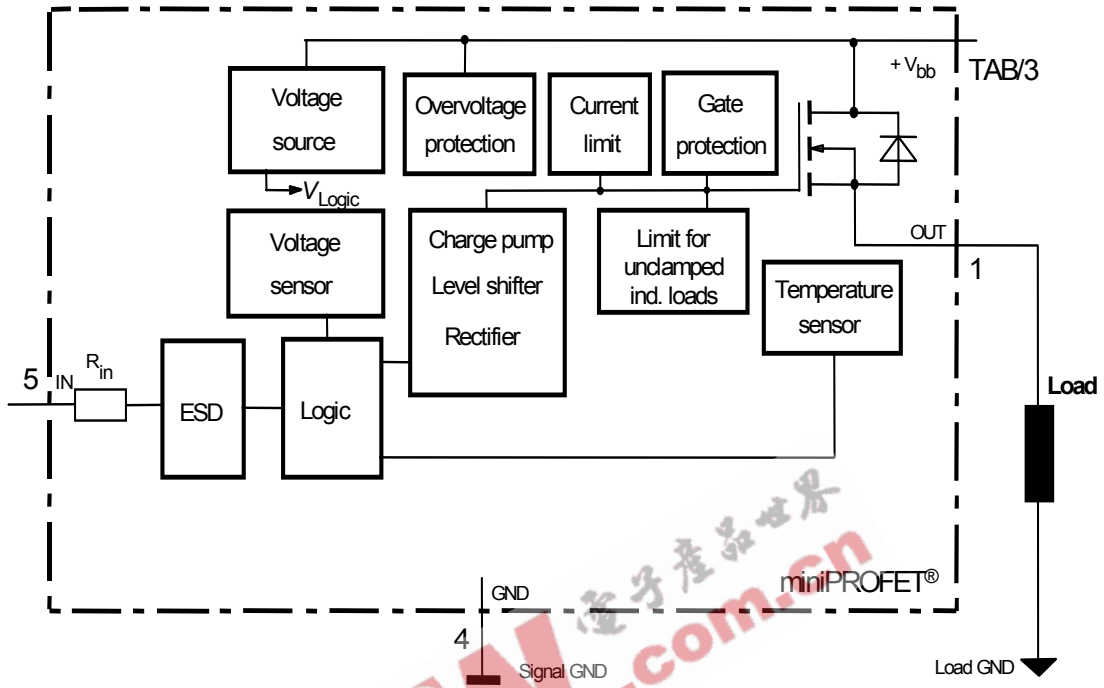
Voltage source

$V_{Logic}$

Overvoltage protection

Current limit

Gate protection

$+V_{bb}$

TAB/3

Voltage sensor

Charge pump

Level shifter

Rectifier

Limit for unclamped ind. loads

OUT

1

Temperature sensor

5

IN

$R_{in}$

ESD

Logic

Load

电子产品世界

.com.cn

miniPROFET®

GND

4

Signal GND

Load GND